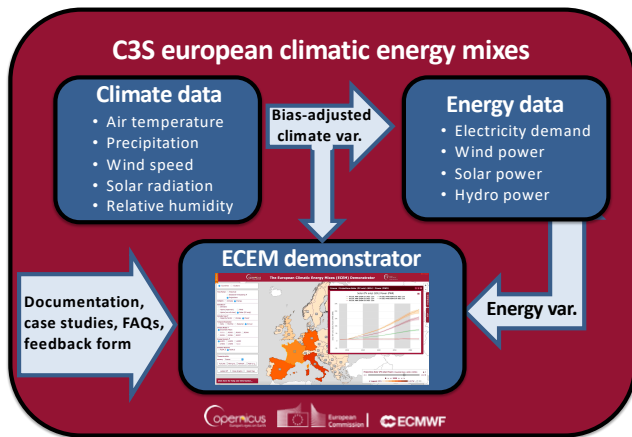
C3S european climatic energy mixes

Climate data
• Air temperature
• Precipitation
• Wind speed
• Solar radiation
• Relative humidity

Bias-adjusted climate var.

Energy data
• Electricity demand
• Wind power
• Solar power
• Hydro power

ECEM demonstrator

The European Climatic Energy Mixes (ECEM) Demonstrator

Documentation, case studies, FAQs, feedback form

Energy var.

Copernicus
European Commission
ECMWF